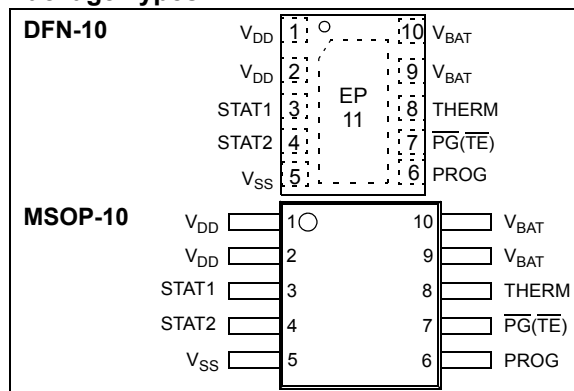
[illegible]

DFN-10

$V_{DD}$ 1
$V_{DD}$ 2
STAT1 3
STAT2 4
$V_{SS}$ 5
EP
11
10 $V_{BAT}$
9 $V_{BAT}$
8 THERM
7 $\overline{PG}(\overline{TE})$
6 PROG

MSOP-10

$V_{DD}$ 1
$V_{DD}$ 2
STAT1 3
STAT2 4
$V_{SS}$ 5
10 $V_{BAT}$
9 $V_{BAT}$
8 THERM
7 $\overline{PG}(\overline{TE})$
6 PROG